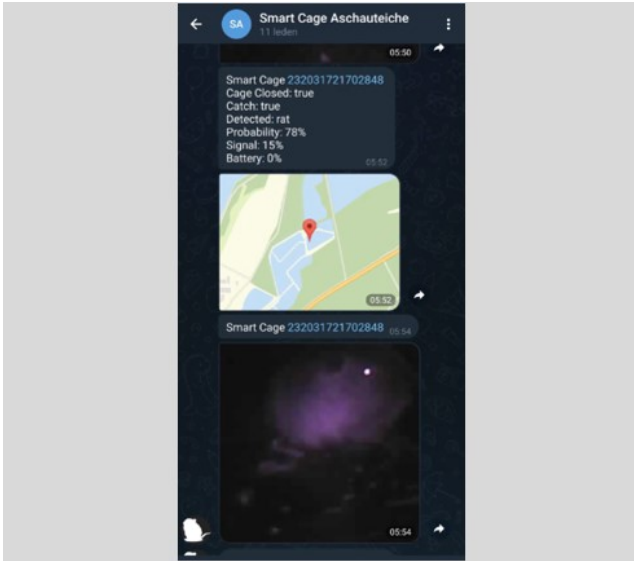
SA Smart Cage Aschauteiche
11 leden

05:50

Smart Cage 232031721702848
Cage Closed: true
Catch: true
Detected: rat
Probability: 78%
Signal: 15%
Battery: 0%
05:52

05:52

Smart Cage 232031721702848 05:54

05:54